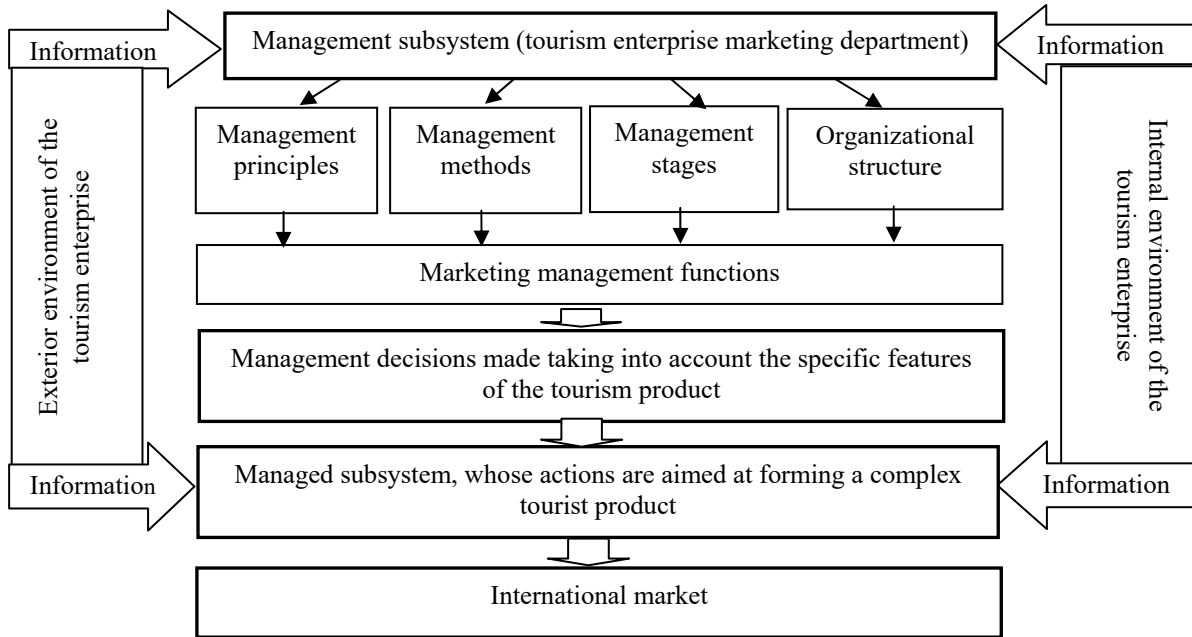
Information

Management subsystem (tourism enterprise marketing department)

Information

Exterior environment of the tourism enterprise

Management principles

Management methods

Management stages

Organizational structure

Internal environment of the tourism enterprise

Marketing management functions

Management decisions made taking into account the specific features of the tourism product

Information

Managed subsystem, whose actions are aimed at forming a complex tourist product

Information

International market